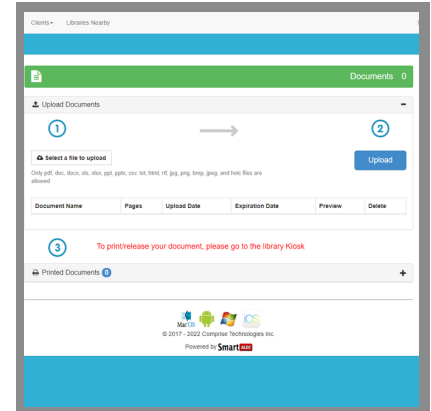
Clients▾ Libraries Nearby

Documents 0

Upload Documents −

1

2

Select a file to upload

Upload

Only pdf, doc, docx, xls, xlsx, ppt, pptx, csv, txt, html, rtf, jpg, png, bmp, jpeg, and heic files are allowed

| Document Name | Pages | Upload Date | Expiration Date | Preview | Delete |
|---|---|---|---|---|---|

3

To print/release your document, please go to the library Kiosk

Printed Documents 0 +

MacOS iOS

© 2017 - 2022 Comprise Technologies Inc.

Powered by Smart ALEC